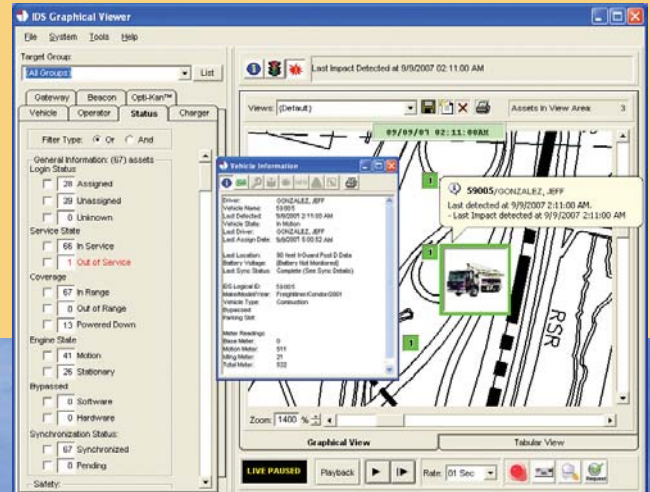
IDS Graphical Viewer

File System Tools Help

Target Group:
All Groups
List

Last Impact Detected at 9/9/2007 02:11:00 AM

Gateway Beacon Opti-Kan™
Vehicle Operator Status Charger

Filter Type: Or And

General Information: (67) assets
Login Status
28 Assigned
39 Unassigned
0 Unknown
Service State
66 In Service
1 Out of Service
Coverage
67 In Range
0 Out of Range
13 Powered Down
Engine State
41 Motion
26 Stationary
Bypassed
0 Software
0 Hardware
Synchronization Status:
67 Synchronized
0 Pending
Safety:

Views: (Default)
Assets in View Area: 3

09/09/07 02:11:00AM

Vehicle Information

Driver: GONZALEZ, JEFF
Vehicle Name: 59005
Last Detected: 9/9/2007 2:11:00 AM
Vehicle State: In Motion
Last Driver: GONZALEZ, JEFF
Last Assign Date: 9/9/2007 5:00:52 AM

Last Location: 90 feet N Guard Post D Data
Battery Voltage: (Battery Not Monitored)
Last Sync Status: Complete (See Sync Details)

IDS Logical ID: 59005
Make/Model/Year: Freightliner/Condor/2001
Vehicle Type: Construction
Bypassed
Parking Slot:

Meter Readings:
Base Meter: 0
Motion Meter: 511
Idling Meter: 21
Total Meter: 532

59005/GONZALEZ, JEFF
Last detected at 9/9/2007 2:11:00 AM.
- Last Impact detected at 9/9/2007 2:11:00 AM

1
1
1

RSR

Zoom: 1400 %

Graphical View Tabular View

LIVE PAUSED Playback Rate: 01 Sec Request